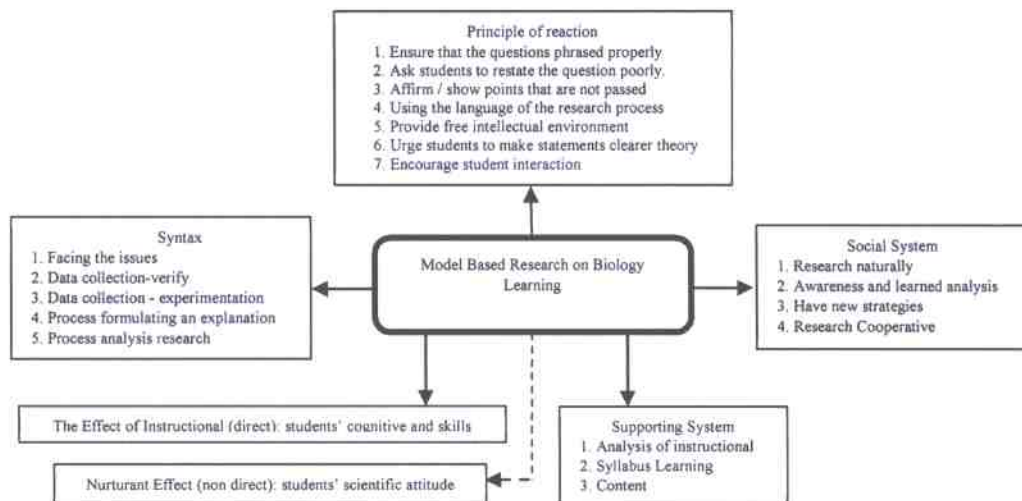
Principle of reaction
1. Ensure that the questions phrased properly
2. Ask students to restate the question poorly.
3. Affirm / show points that are not passed
4. Using the language of the research process
5. Provide free intellectual environment
6. Urge students to make statements clearer theory
7. Encourage student interaction

Syntax
1. Facing the issues
2. Data collection-verify
3. Data collection - experimentation
4. Process formulating an explanation
5. Process analysis research

Model Based Research on Biology Learning

Social System
1. Research naturally
2. Awareness and learned analysis
3. Have new strategies
4. Research Cooperative

The Effect of Instructional (direct): students' cognitive and skills

Supporting System
1. Analysis of instructional
2. Syllabus Learning
3. Content

Nurturant Effect (non direct): students' scientific attitude